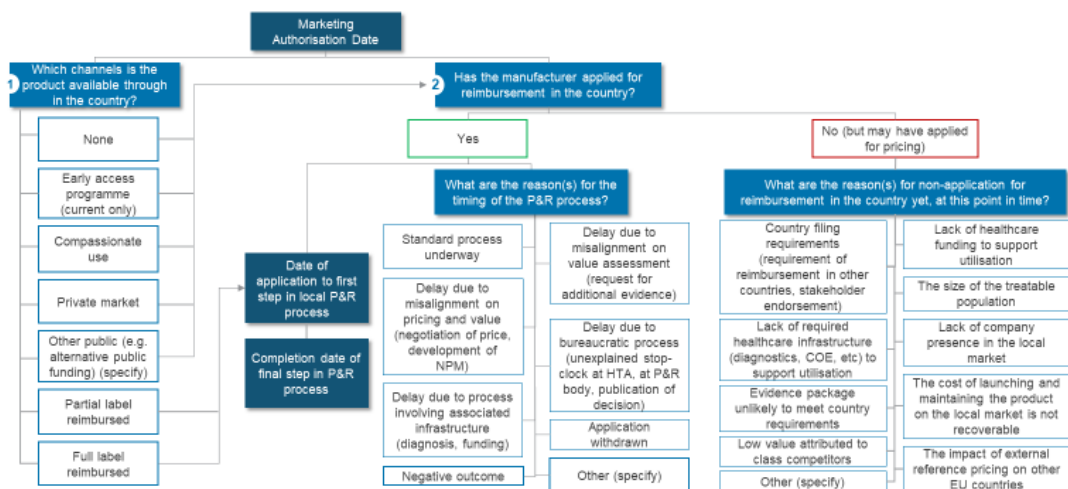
Marketing Authorisation Date

1 Which channels is the product available through in the country?

None

Early access programme (current only)

Compassionate use

Private market

Other public (e.g. alternative public funding) (specify)

Partial label reimbursed

Full label reimbursed

2 Has the manufacturer applied for reimbursement in the country?

Yes

No (but may have applied for pricing)

What are the reason(s) for the timing of the P&R process?

Standard process underway

Delay due to misalignment on pricing and value (negotiation of price, development of NPM)

Delay due to process involving associated infrastructure (diagnosis, funding)

Negative outcome

Delay due to misalignment on value assessment (request for additional evidence)

Delay due to bureaucratic process (unexplained stop-clock at HTA, at P&R body, publication of decision)

Application withdrawn

Other (specify)

Date of application to first step in local P&R process

Completion date of final step in P&R process

What are the reason(s) for non-application for reimbursement in the country yet, at this point in time?

Country filing requirements (requirement of reimbursement in other countries, stakeholder endorsement)

Lack of required healthcare infrastructure (diagnostics, COE, etc) to support utilisation

Evidence package unlikely to meet country requirements

Low value attributed to class competitors

Other (specify)

Lack of healthcare funding to support utilisation

The size of the treatable population

Lack of company presence in the local market

The cost of launching and maintaining the product on the local market is not recoverable

The impact of external reference pricing on other EU countries